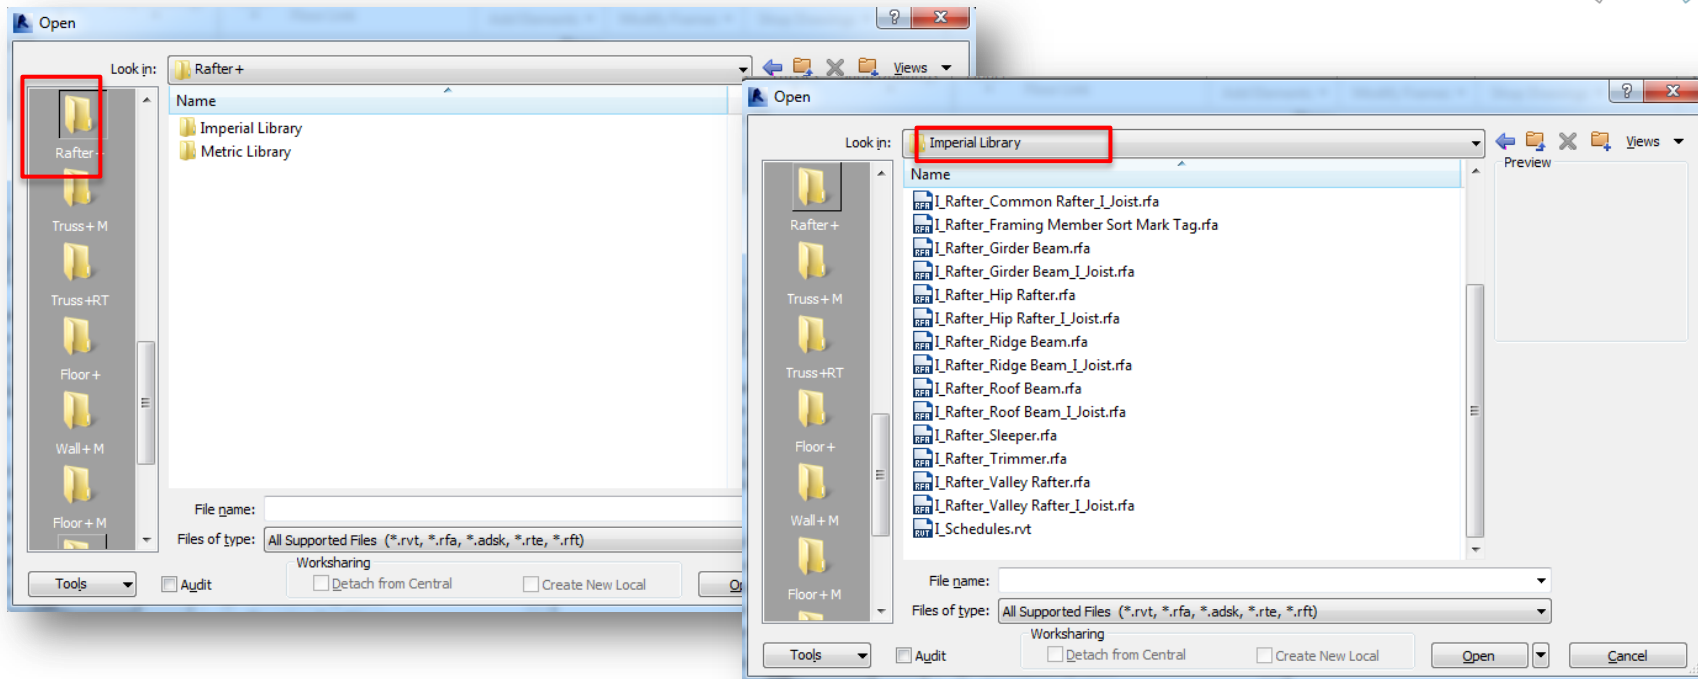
Open

Look in: Rafter+

Views

Name

Imperial Library

Metric Library

Rafter+

Truss+M

Truss+RT

Floor+

Wall+M

Floor+M

File name:

Files of type: All Supported Files (*.rvt, *.rfa, *.adsk, *.rte, *.rft)

Worksharing

Detach from Central

Create New Local

Tools

Audit

Op

Open

Look in: Imperial Library

Views

Preview

Name

I_Rafter_Common Rafter_I_Joist.rfa

I_Rafter_Framing Member Sort Mark Tag.rfa

I_Rafter_Girder Beam.rfa

I_Rafter_Girder Beam_I_Joist.rfa

I_Rafter_Hip Rafter.rfa

I_Rafter_Hip Rafter_I_Joist.rfa

I_Rafter_Ridge Beam.rfa

I_Rafter_Ridge Beam_I_Joist.rfa

I_Rafter_Roof Beam.rfa

I_Rafter_Roof Beam_I_Joist.rfa

I_Rafter_Sleeper.rfa

I_Rafter_Trimmer.rfa

I_Rafter_Valley Rafter.rfa

I_Rafter_Valley Rafter_I_Joist.rfa

I_Schedules.rvt

Rafter+

Truss+M

Truss+RT

Floor+

Wall+M

Floor+M

File name:

Files of type: All Supported Files (*.rvt, *.rfa, *.adsk, *.rte, *.rft)

Worksharing

Detach from Central

Create New Local

Tools

Audit

Open

Cancel